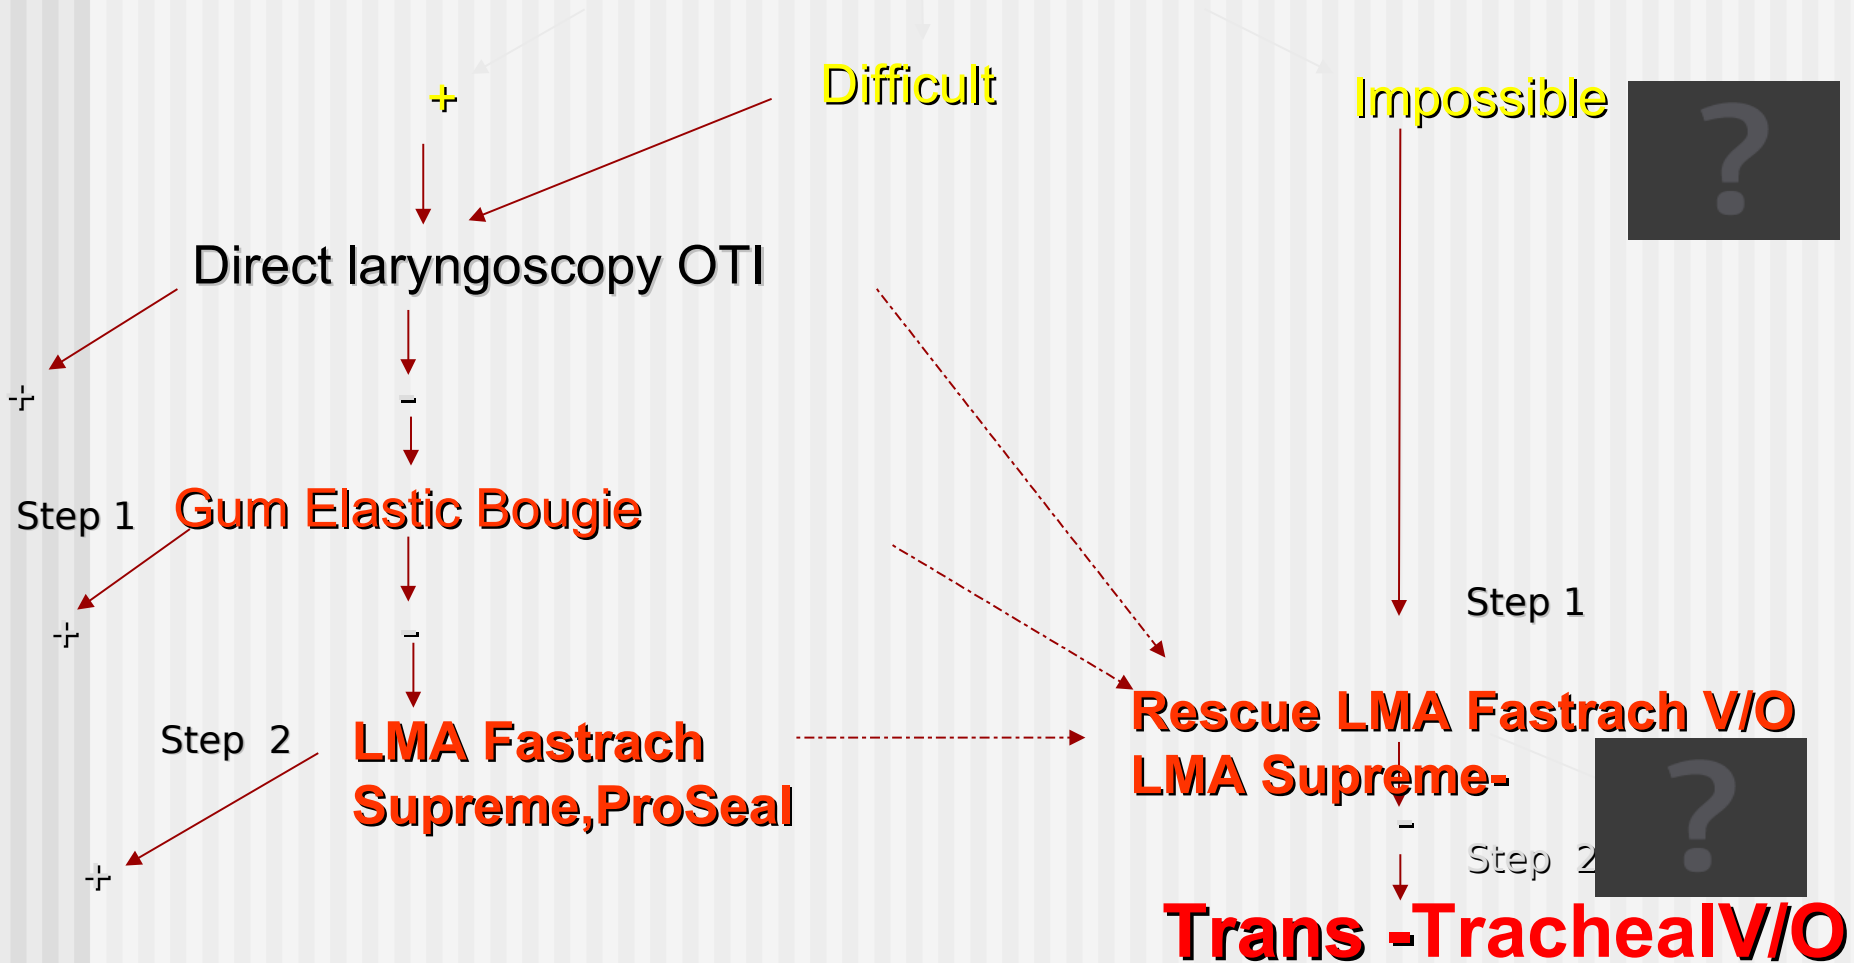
+

Difficult

Impossible

?

Direct laryngoscopy OTI

+

-

Step 1

Gum Elastic Bougie

+

-

Step 2

LMA Fastrach Supreme,ProSeal

+

Step 1

Rescue LMA Fastrach V/O LMA Supreme-

-

Step 2

?

Trans -TrachealV/O